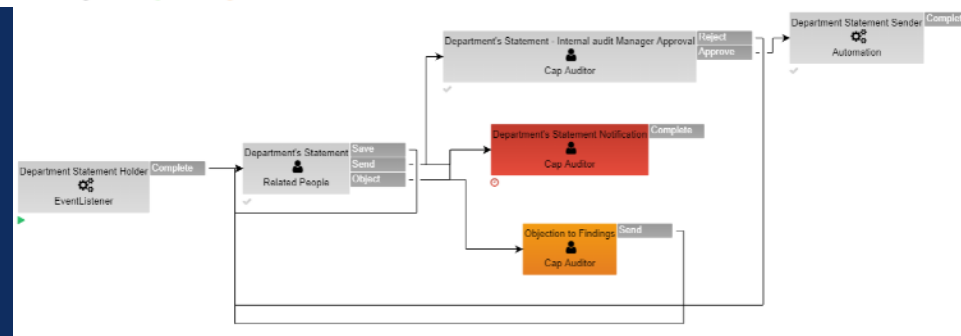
Department Statement Holder
Complete
EventListener

Department's Statement
Save
Send
Object
Related People

Department's Statement - Internal audit Manager Approval
Reject
Approve
Cap Auditor

Department's Statement Notification
Complete
Cap Auditor

Objection to Findings
Send
Cap Auditor

Department Statement Sender
Complete
Automation